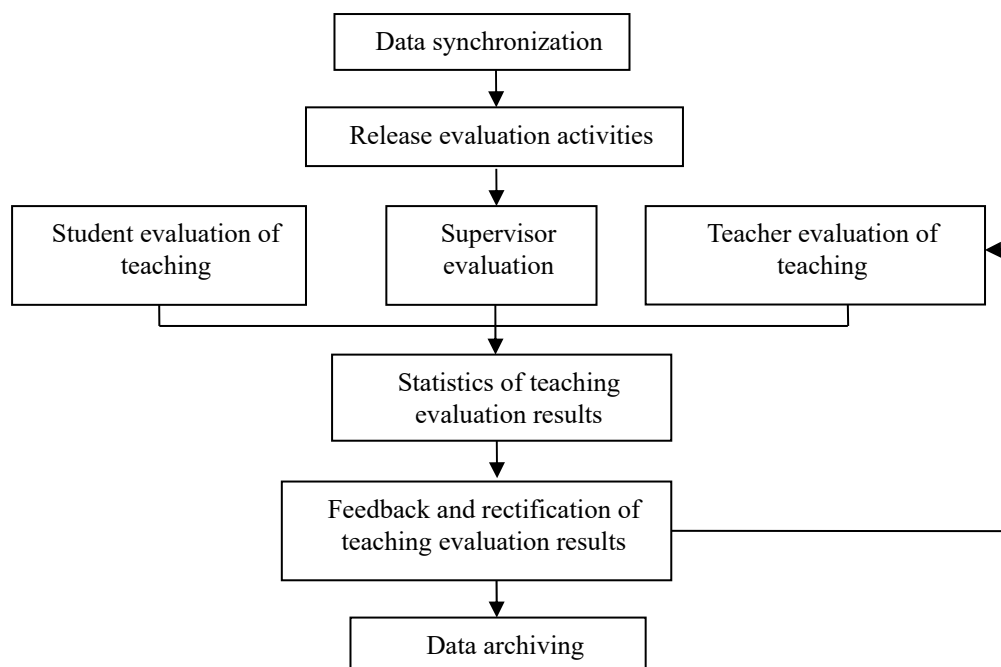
Data synchronization

Release evaluation activities

Student evaluation of teaching

Supervisor evaluation

Teacher evaluation of teaching

Statistics of teaching evaluation results

Feedback and rectification of teaching evaluation results

Data archiving